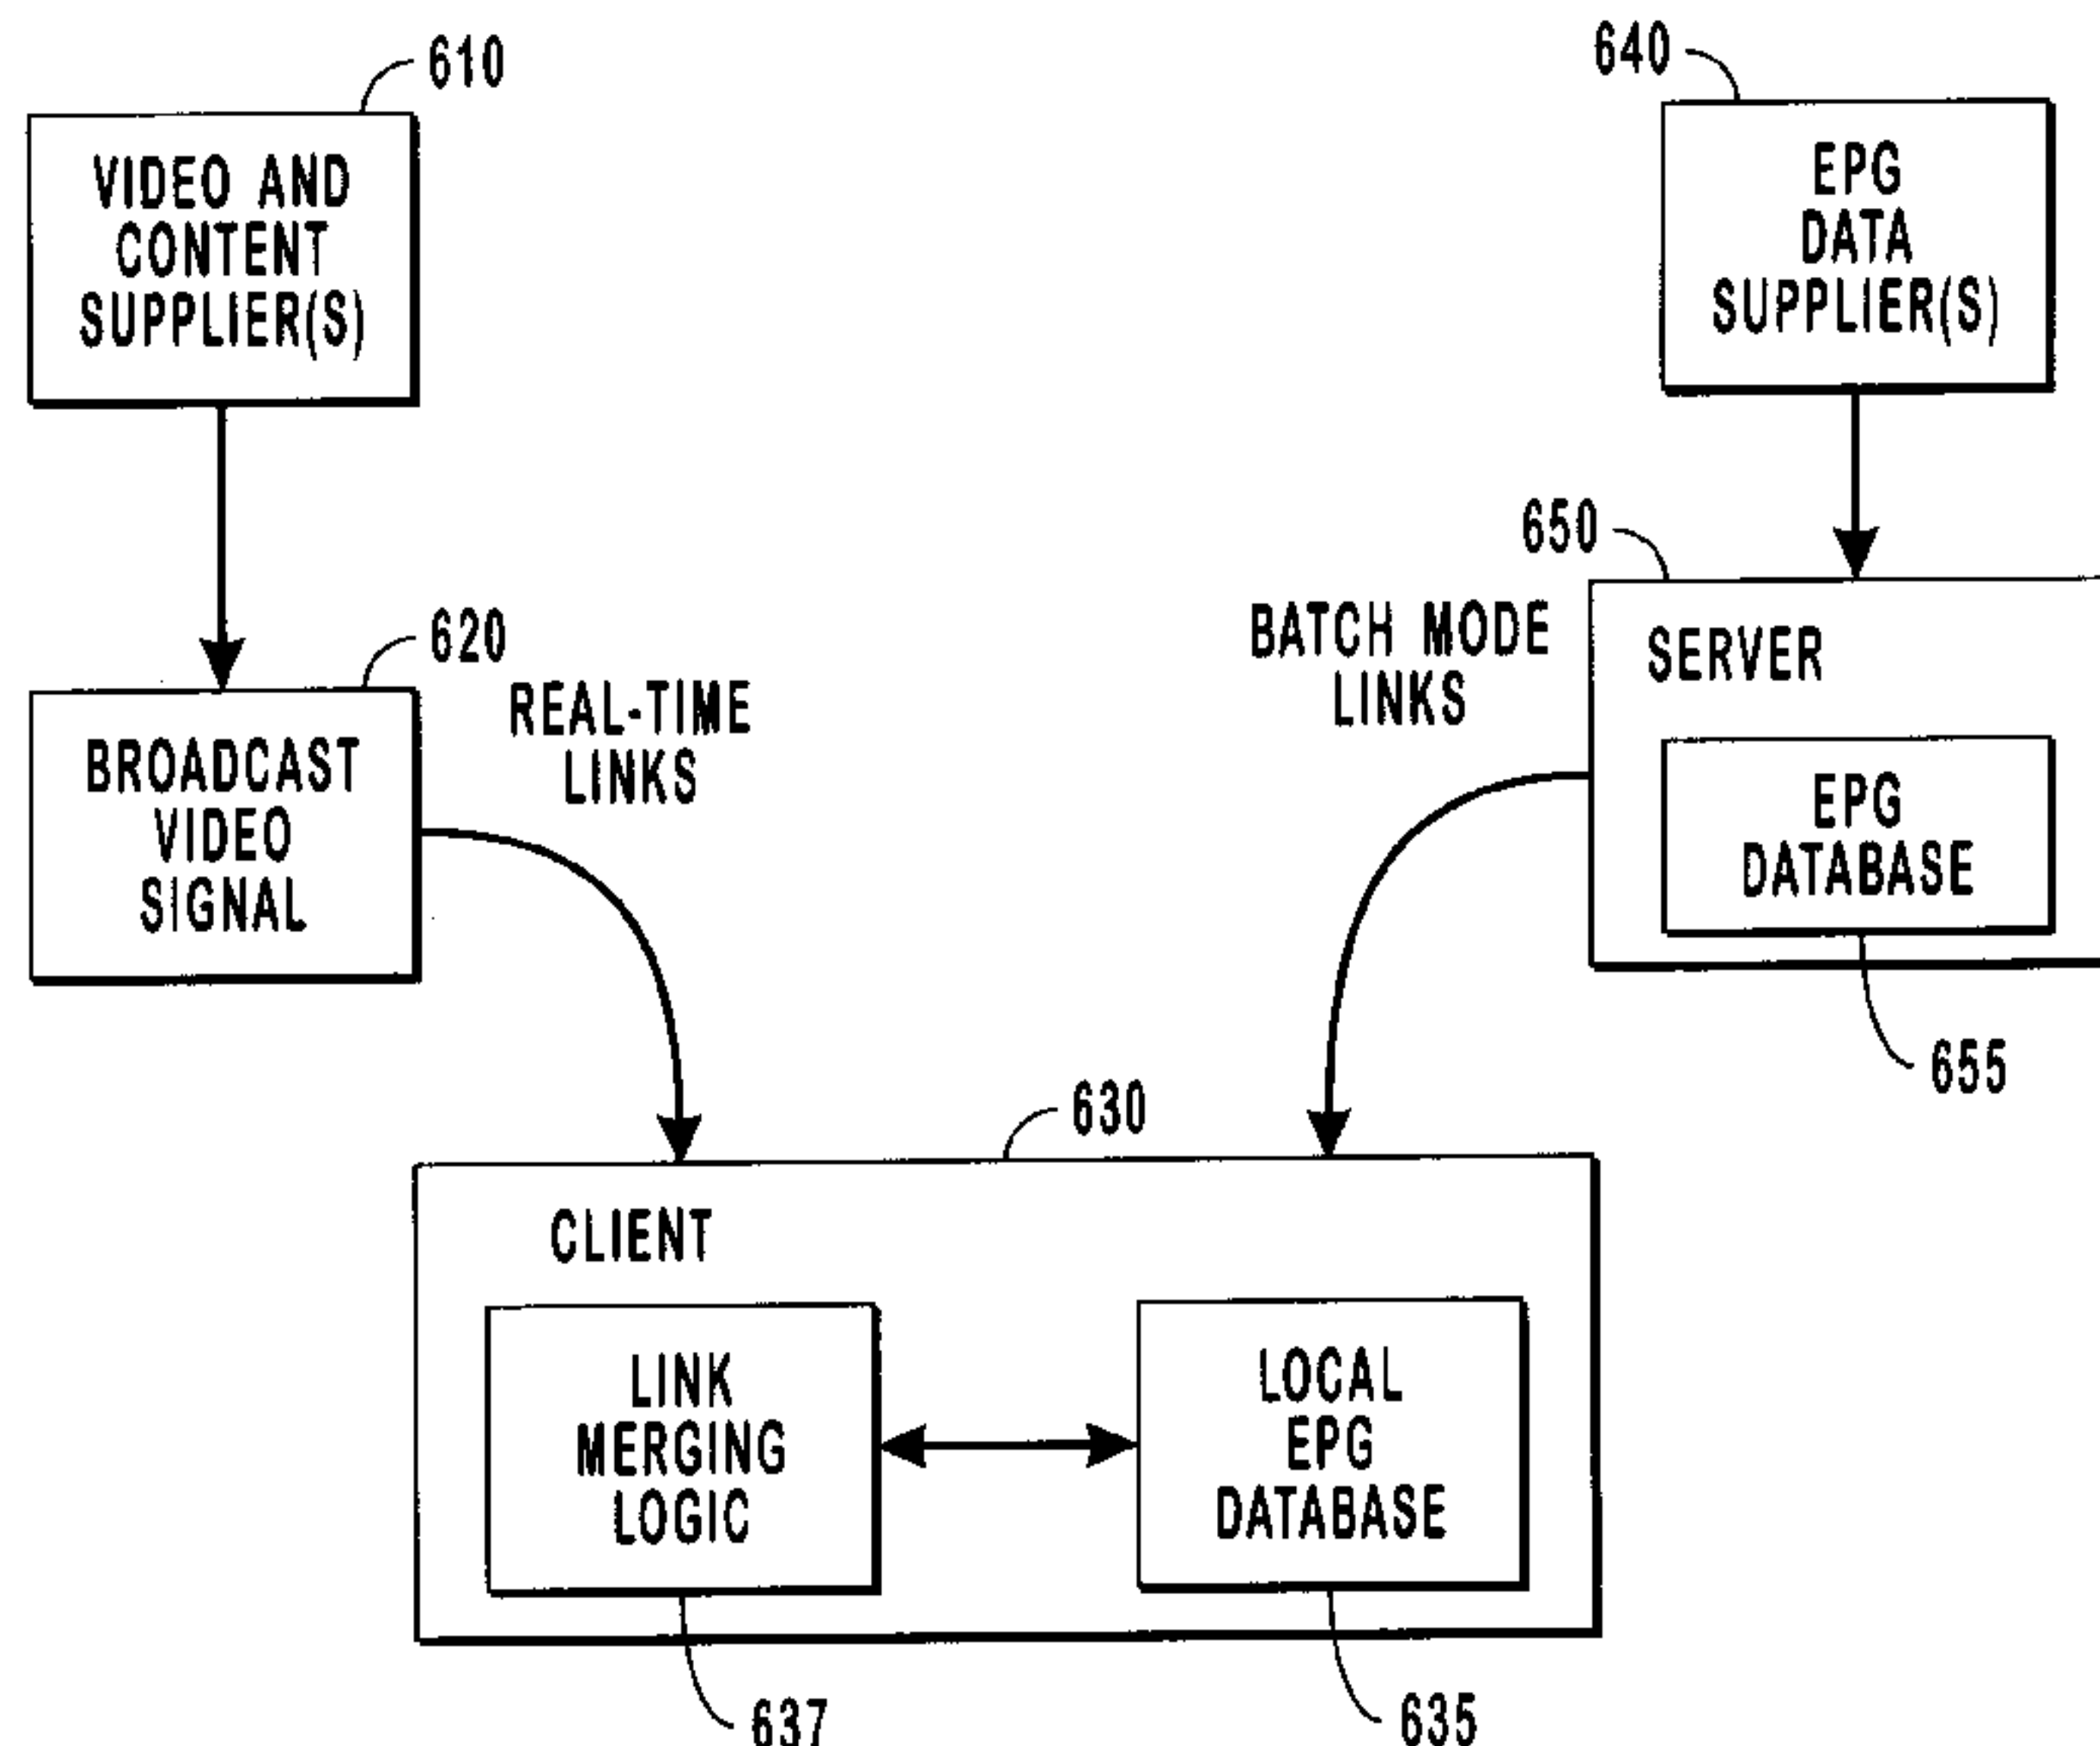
610
VIDEO AND CONTENT SUPPLIER(S)

640
EPG DATA SUPPLIER(S)

650

620
BROADCAST VIDEO SIGNAL

REAL-TIME LINKS

BATCH MODE LINKS

SERVER

EPG DATABASE

655

630

CLIENT

LINK MERGING LOGIC

LOCAL EPG DATABASE

637

635